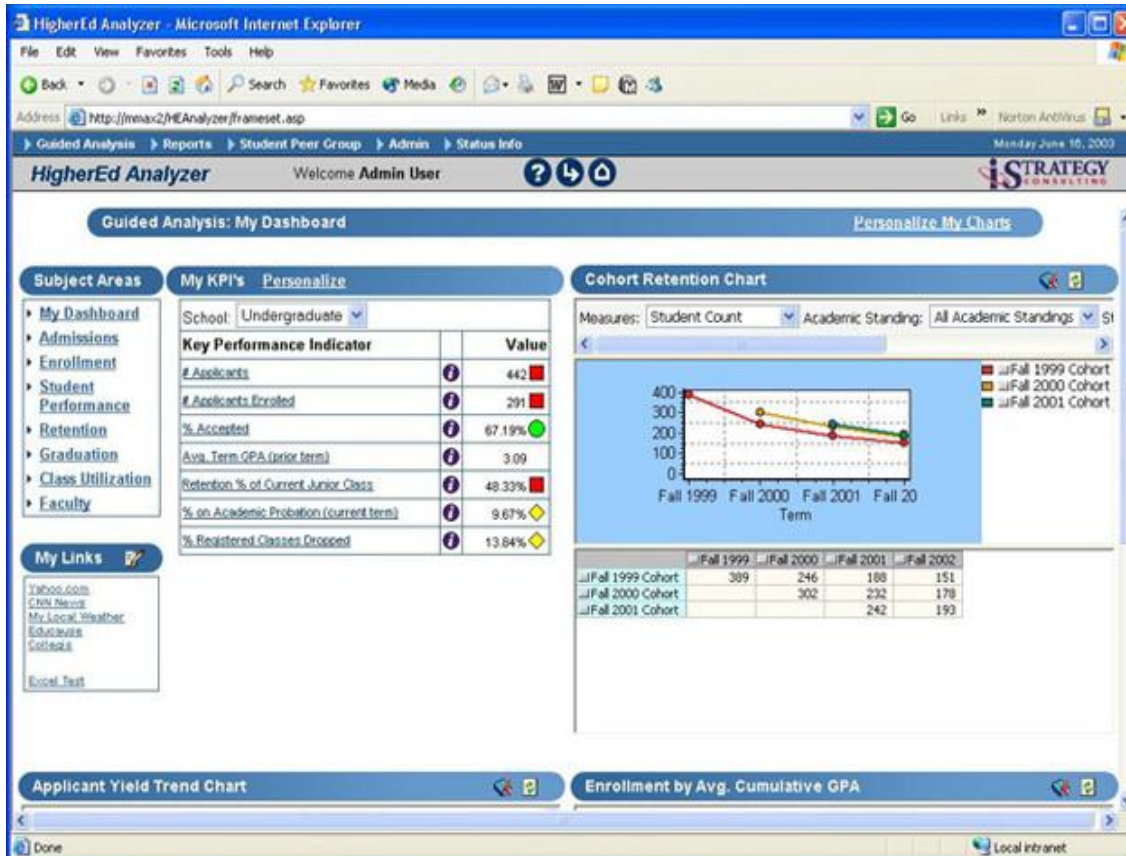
HigherEd Analyzer - Microsoft Internet Explorer

File Edit View Favorites Tools Help

Back Search Favorites Media

Address http://mmax2/HEAnalyzer/frameset.asp Go Links Norton AntiVirus

Guided Analysis Reports Student Peer Group Admin Status Info Monday June 16, 2003

HigherEd Analyzer Welcome Admin User

STRATEGY CONSULTING

Guided Analysis: My Dashboard Personalize My Charts

Subject Areas

- My Dashboard
- Admissions
- Enrollment
- Student Performance
- Retention
- Graduation
- Class Utilization
- Faculty

My Links

Yahoo.com
CNN News
My Local Weather
Educause
Collegis

Excel Test

My KPI's Personalize

School: Undergraduate

| Key Performance Indicator | | Value |
|---|---|---|
| # Applicants | | 442 |
| # Applicants Enrolled | | 291 |
| % Accepted | | 67.19% |
| Avg. Term GPA (prior term) | | 3.09 |
| Retention % of Current Junior Class | | 48.33% |
| % on Academic Probation (current term) | | 9.67% |
| % Registered Classes Dropped | | 13.84% |

Cohort Retention Chart

Measures: Student Count Academic Standing: All Academic Standings St

400
300
200
100
0
Fall 1999 Fall 2000 Fall 2001 Fall 20
Term

Fall 1999 Cohort
Fall 2000 Cohort
Fall 2001 Cohort

| | Fall 1999 | Fall 2000 | Fall 2001 | Fall 2002 |
|---|---|---|---|---|
| Fall 1999 Cohort | 389 | 246 | 188 | 151 |
| Fall 2000 Cohort | | 302 | 232 | 178 |
| Fall 2001 Cohort | | | 242 | 193 |

Applicant Yield Trend Chart

Enrollment by Avg. Cumulative GPA

Done

Local intranet